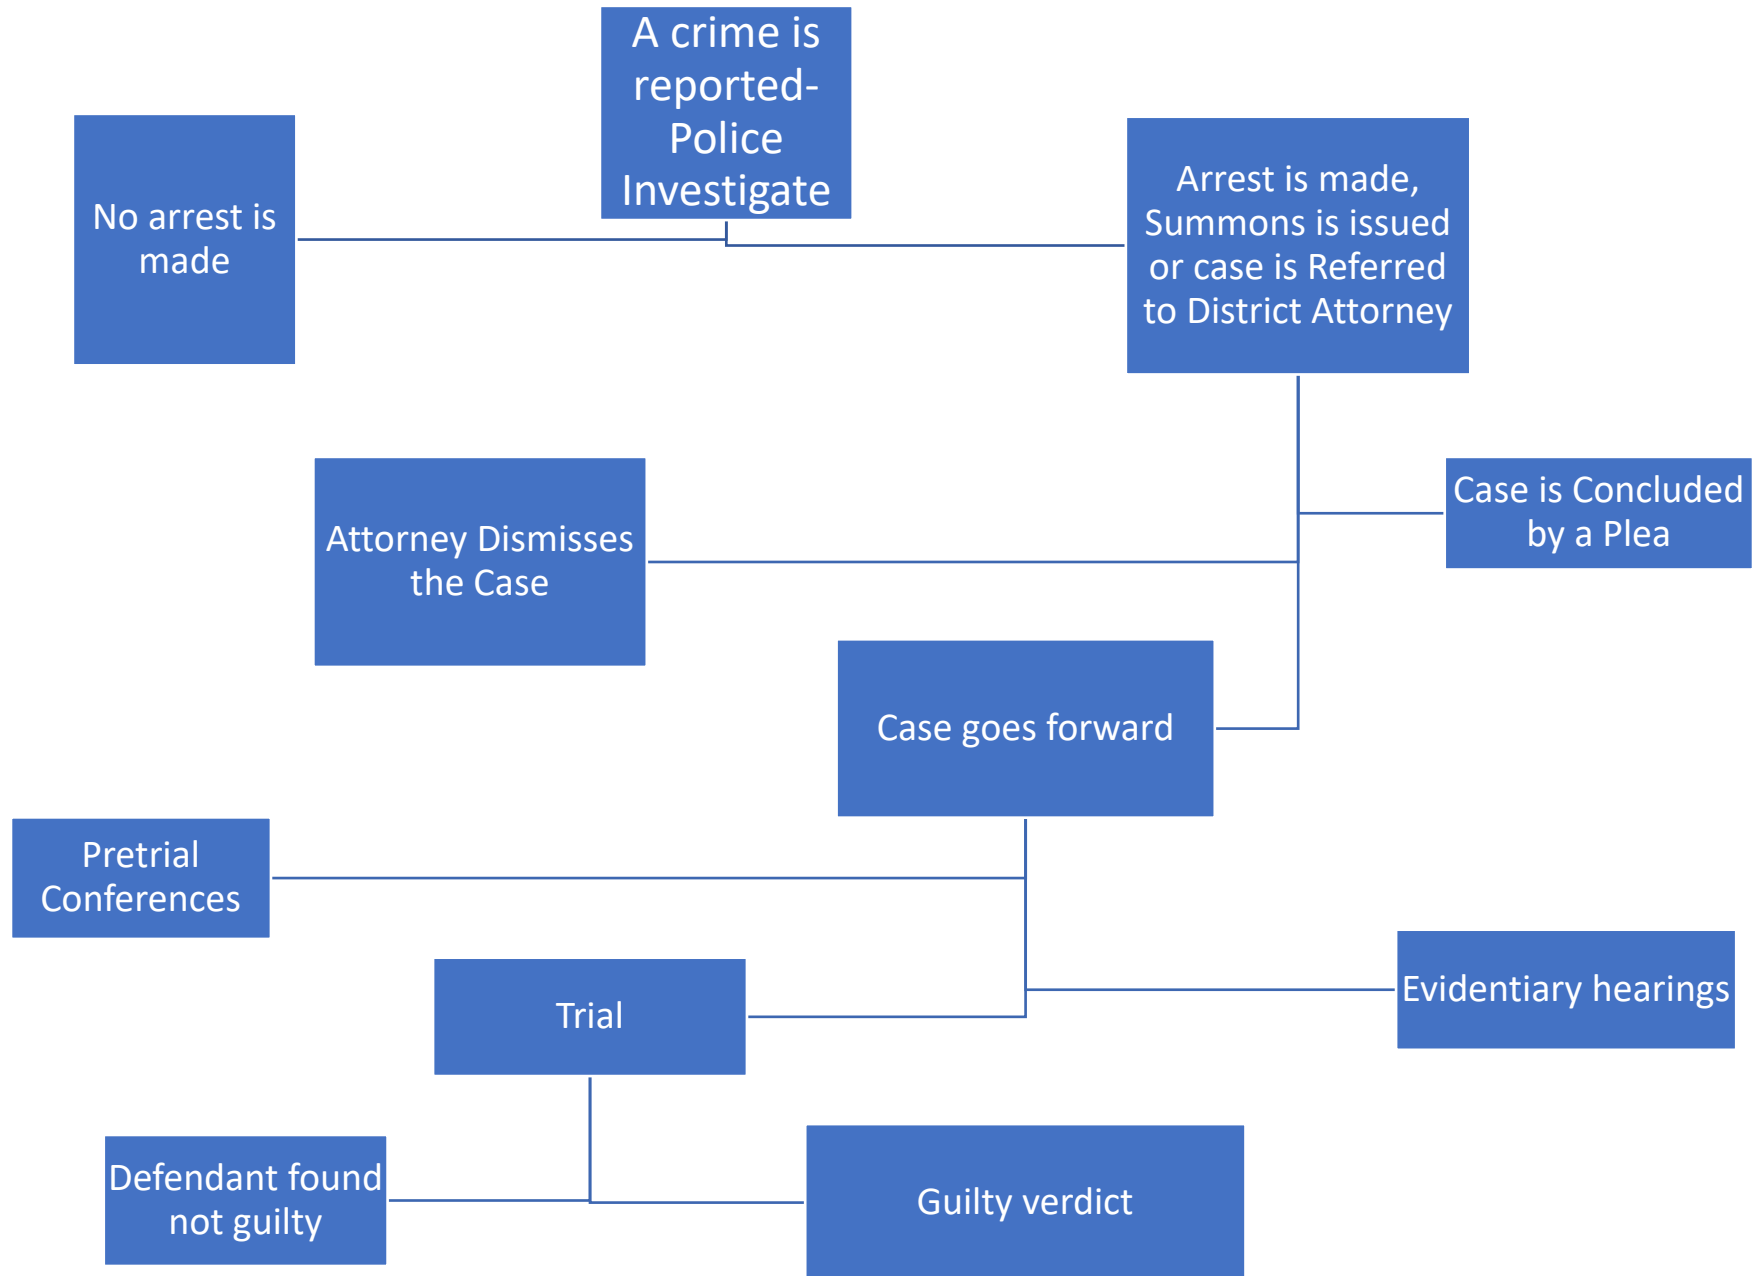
A crime is reported-Police Investigate

No arrest is made

Arrest is made, Summons is issued or case is Referred to District Attorney

Case is Concluded by a Plea

Attorney Dismisses the Case

Case goes forward

Pretrial Conferences

Evidentiary hearings

Trial

Defendant found not guilty

Guilty verdict